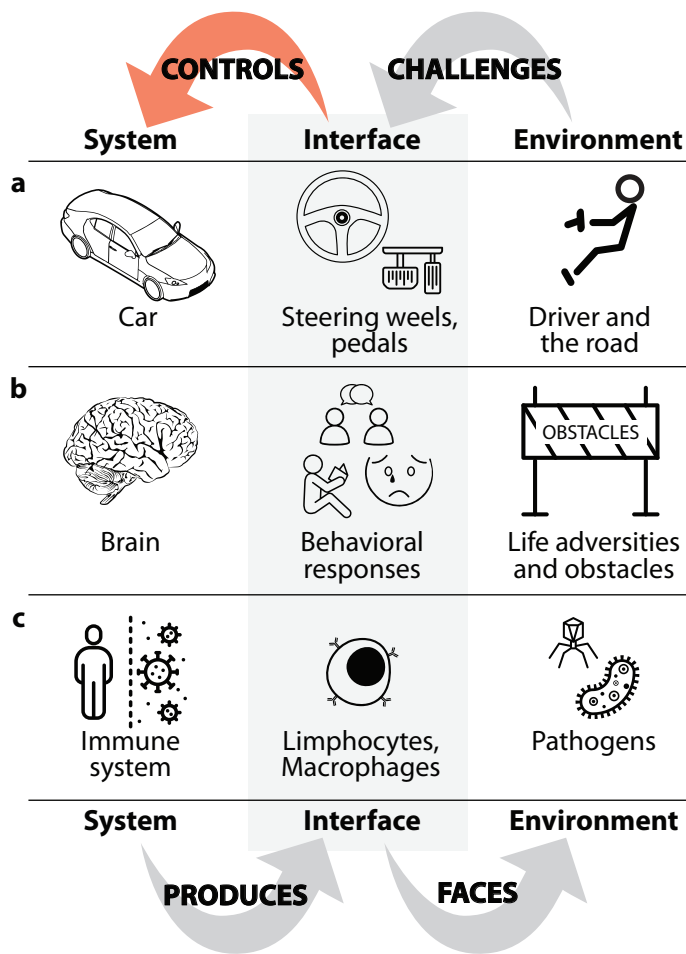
CONTROLS

CHALLENGES

| | System | Interface | Environment |
|---|---|---|---|
| a | Car | Steering weels, pedals | Driver and the road |
| b | Brain | Behavioral responses | OBSTACLES Life adversities and obstacles |
| c | Immune system | Limphocytes, Macrophages | Pathogens |
| | System | Interface | Environment |

PRODUCES

FACES